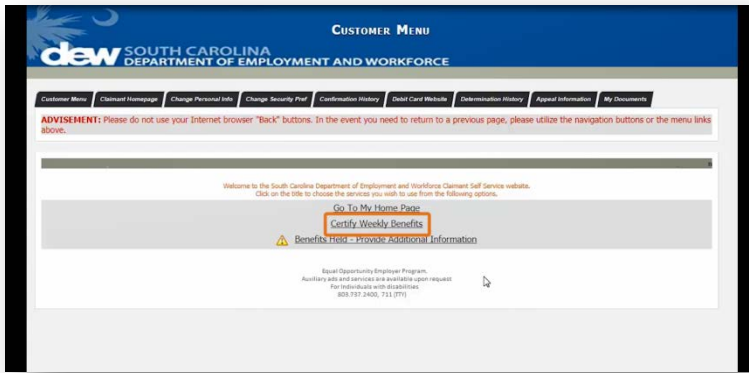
dew SOUTH CAROLINA DEPARTMENT OF EMPLOYMENT AND WORKFORCE

CUSTOMER MENU

Customer Menu | Claimant Homepage | Change Personal Info | Change Security Pref | Confirmation History | Debit Card Website | Determination History | Appeal Information | My Documents

ADVISEMENT: Please do not use your Internet browser "Back" buttons. In the event you need to return to a previous page, please utilize the navigation buttons or the menu links above.

Welcome to the South Carolina Department of Employment and Workforce Claimant Self Service website. Click on the title to choose the services you wish to use from the following options.

Go To My Home Page

Certify Weekly Benefits

Benefits Held - Provide Additional Information

Equal Opportunity Employer Program.
Auxiliary aids and services are available upon request
For individuals with disabilities.
803.737.2400, 711 (TTY)